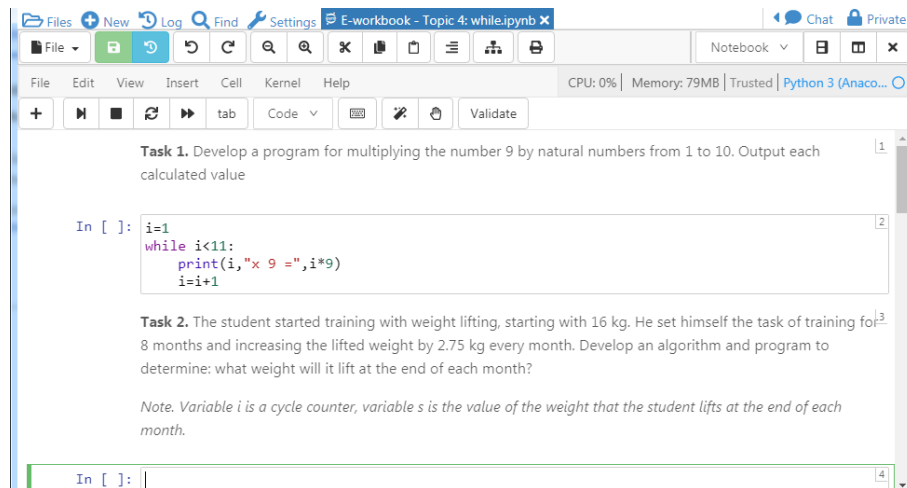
Files New Log Find Settings E-workbook - Topic 4: while.ipynb ✕ Chat Private

File Notebook

File Edit View Insert Cell Kernel Help CPU: 0% Memory: 79MB Trusted Python 3 (Anaco...

tab Code Validate

**Task 1.** Develop a program for multiplying the number 9 by natural numbers from 1 to 10. Output each calculated value

1

In [ ]:
```
i=1
while i<11:
    print(i,"x 9 =",i*9)
    i=i+1
```

2

**Task 2.** The student started training with weight lifting, starting with 16 kg. He set himself the task of training for 8 months and increasing the lifted weight by 2.75 kg every month. Develop an algorithm and program to determine: what weight will it lift at the end of each month?

3

*Note. Variable i is a cycle counter, variable s is the value of the weight that the student lifts at the end of each month.*

In [ ]:

4